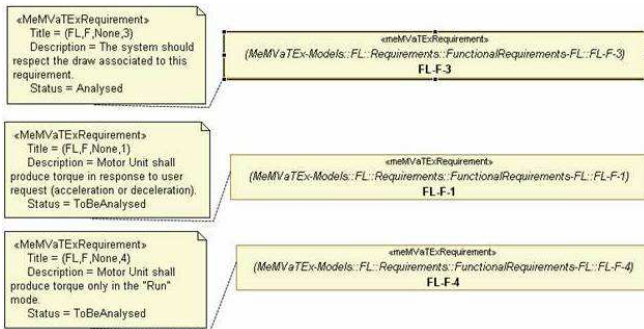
«MeMVaTExRequirement»
Title = (FL,F,None,3)
Description = The system should respect the draw associated to this requirement.
Status = Analysed

«meMVaTExRequirement»
(MeMVaTEx-Models::FL::Requirements::FunctionalRequirements-FL::FL-F-3)
FL-F-3

«MeMVaTExRequirement»
Title = (FL,F,None,1)
Description = Motor Unit shall produce torque in response to user request (acceleration or deceleration).
Status = ToBeAnalysed

«meMVaTExRequirement»
(MeMVaTEx-Models::FL::Requirements::FunctionalRequirements-FL::FL-F-1)
FL-F-1

«MeMVaTExRequirement»
Title = (FL,F,None,4)
Description = Motor Unit shall produce torque only in the "Run" mode.
Status = ToBeAnalysed

«meMVaTExRequirement»
(MeMVaTEx-Models::FL::Requirements::FunctionalRequirements-FL::FL-F-4)
FL-F-4